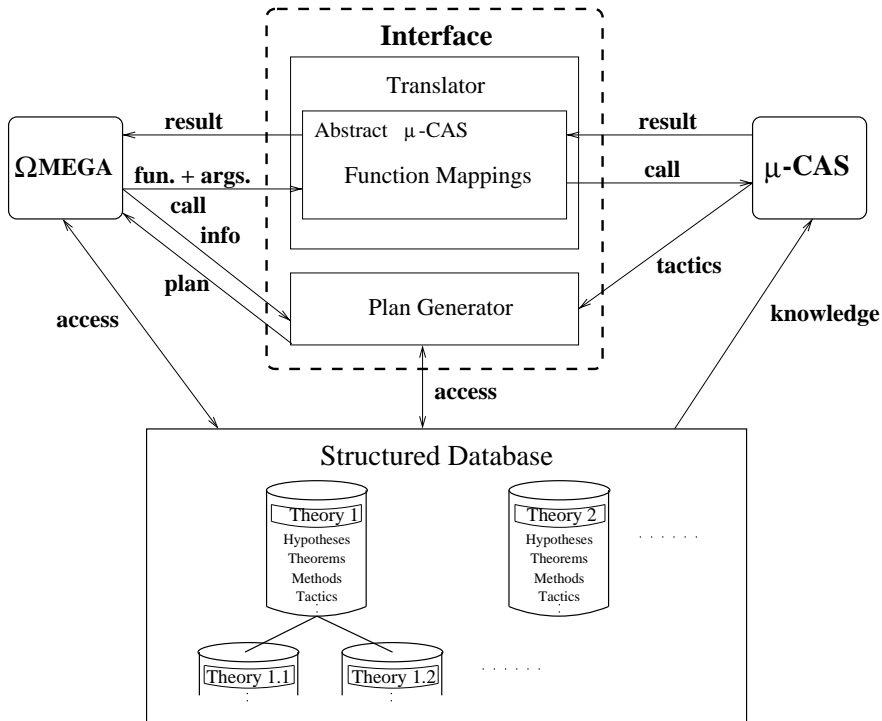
Interface

Translator

Abstract $\mu$-CAS

Function Mappings

result

result

$\Omega$MEGA

fun. + args.

call

$\mu$-CAS

call

info

plan

tactics

Plan Generator

access

knowledge

access

Structured Database

Theory 1
Hypotheses
Theorems
Methods
Tactics

Theory 2
Hypotheses
Theorems
Methods
Tactics

. . . . . .

Theory 1.1

Theory 1.2

. . . . . .